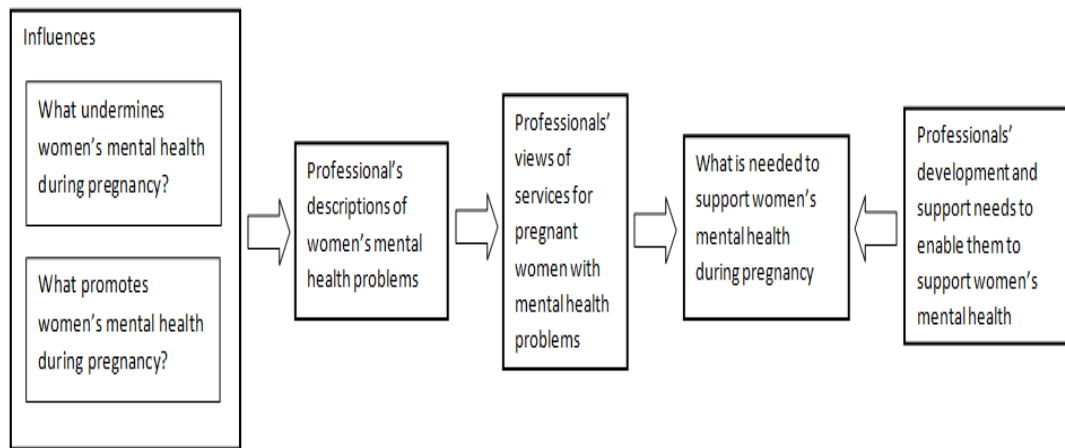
Influences

What undermines women's mental health during pregnancy?

What promotes women's mental health during pregnancy?

Professional's descriptions of women's mental health problems

Professionals' views of services for pregnant women with mental health problems

What is needed to support women's mental health during pregnancy

Professionals' development and support needs to enable them to support women's mental health